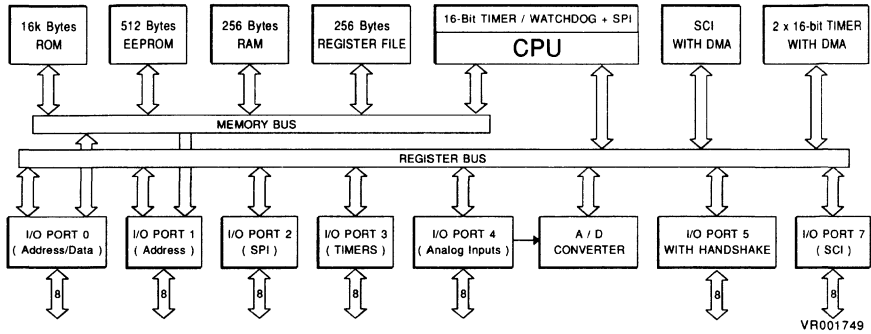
16k Bytes ROM

512 Bytes EEPROM

256 Bytes RAM

256 Bytes REGISTER FILE

16-Bit TIMER / WATCHDOG + SPI

CPU

SCI WITH DMA

2 x 16-bit TIMER WITH DMA

MEMORY BUS

REGISTER BUS

I/O PORT 0 ( Address/Data )

I/O PORT 1 ( Address )

I/O PORT 2 ( SPI )

I/O PORT 3 ( TIMERS )

I/O PORT 4 ( Analog Inputs )

A / D CONVERTER

I/O PORT 5 WITH HANDSHAKE

I/O PORT 7 ( SCI )

8

8

8

8

8

8

8

VR001749